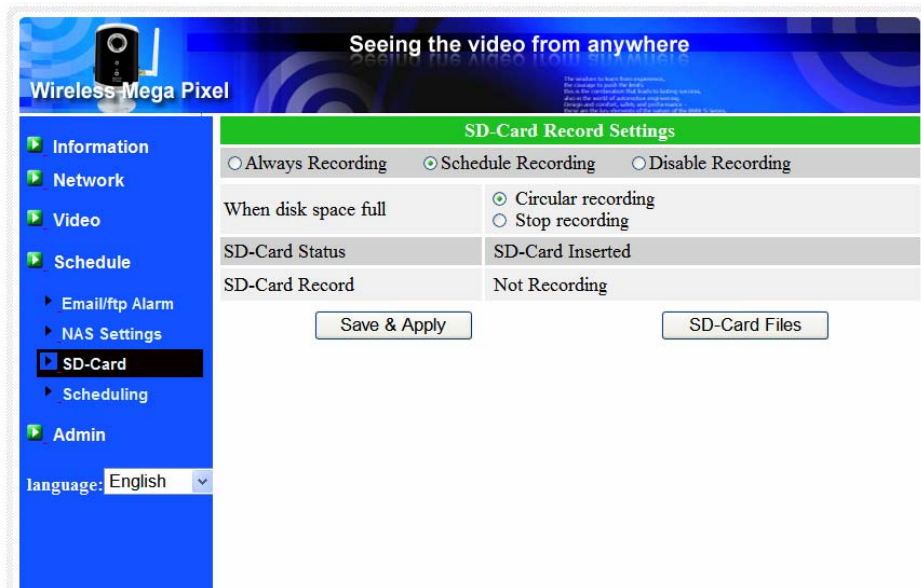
Seeing the video from anywhere

Wireless Mega Pixel

Information
Network
Video
Schedule
Email/ftp Alarm
NAS Settings
SD-Card
Scheduling
Admin

language: English

SD-Card Record Settings

Always Recording Schedule Recording Disable Recording

| | |
|---|---|
| When disk space full | Circular recording<br>Stop recording |
| SD-Card Status | SD-Card Inserted |
| SD-Card Record | Not Recording |

Save & Apply

SD-Card Files